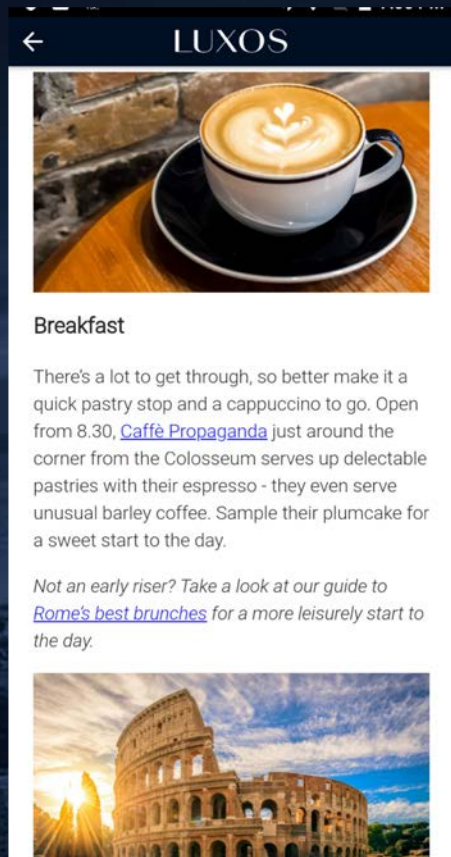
LUXOS

Breakfast

There's a lot to get through, so better make it a quick pastry stop and a cappuccino to go. Open from 8.30, Caffè Propaganda just around the corner from the Colosseum serves up delectable pastries with their espresso - they even serve unusual barley coffee. Sample their plumcake for a sweet start to the day.

Not an early riser? Take a look at our guide to Rome's best brunches for a more leisurely start to the day.